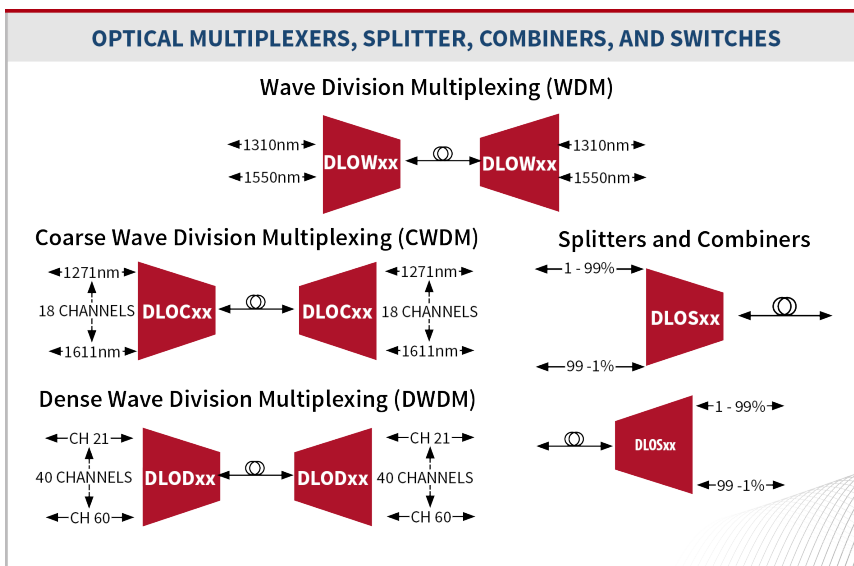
OPTICAL MULTIPLEXERS, SPLITTER, COMBINERS, AND SWITCHES

Wave Division Multiplexing (WDM)

1310nm
1550nm
DLOWxx
DLOWxx
1310nm
1550nm

Coarse Wave Division Multiplexing (CWDM)

1271nm
18 CHANNELS
1611nm
DLOCxx
DLOCxx
1271nm
18 CHANNELS
1611nm

Dense Wave Division Multiplexing (DWDM)

CH 21
40 CHANNELS
CH 60
DLODxx
DLODxx
CH 21
40 CHANNELS
CH 60

Splitters and Combiners

1 - 99%
DLOSxx
99 -1%

DLOSxx
1 - 99%
99 -1%